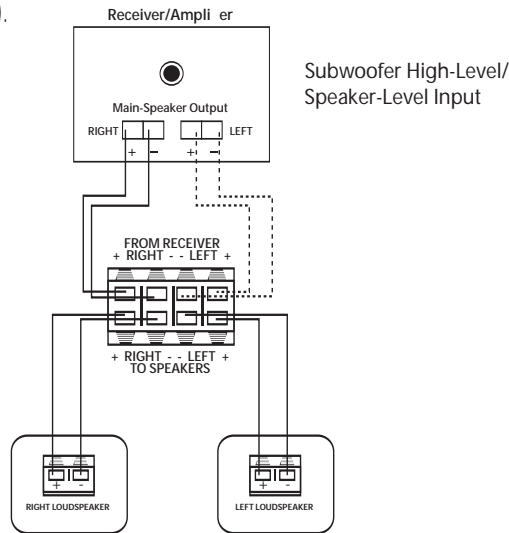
).

Receiver/Ampli er

Subwoofer High-Level/ Speaker-Level Input

Main-Speaker Output

RIGHT

LEFT

+ –

+ –

FROM RECEIVER
+ RIGHT - - LEFT +

+ RIGHT - - LEFT +
TO SPEAKERS

+ -

RIGHT LOUDSPEAKER

+ -

LEFT LOUDSPEAKER